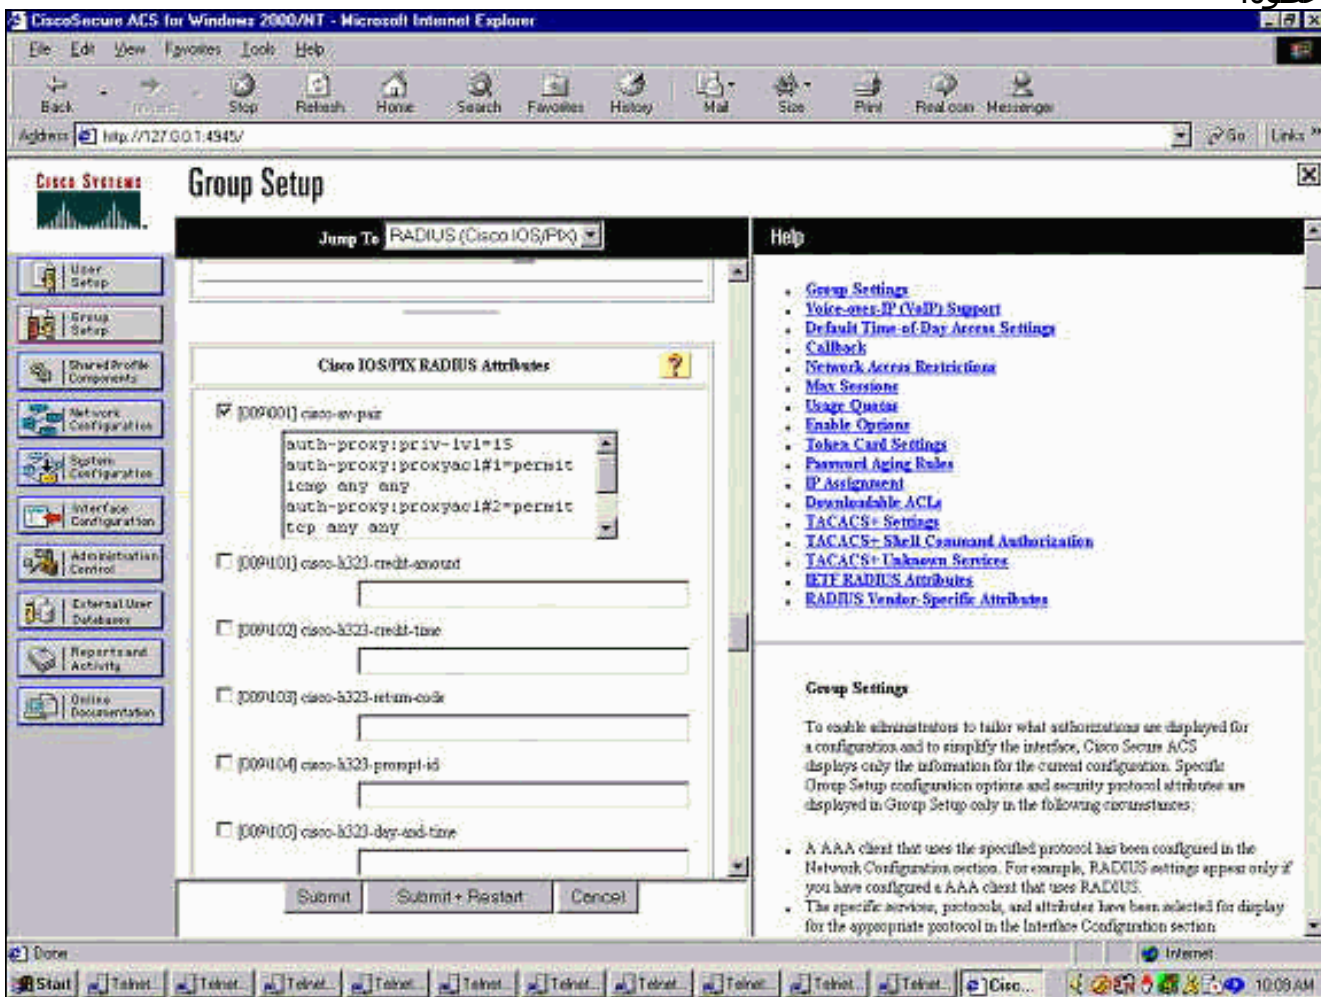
CiscoSecure ACS for Windows 2000/NT - Microsoft Internet Explorer

File Edit View Favorites Tools Help

Back Forward Stop Refresh Home Search Favorites History Mail Size Print Real.com Messenger

Address http://127.0.0.1:4945/ Go Links

Cisco Systems

Group Setup

User Setup
Group Setup
Shared Profile Components
Network Configuration
System Configuration
Interface Configuration
Administration Control
External User Databases
Reports and Activity
Online Documentation

Jump To RADIUS (Cisco IOS/PIX)

Cisco IOS/PIX RADIUS Attributes

☑ [009\001] cisco-av-pair

auth-proxy:priv-lvl=15
auth-proxy:proxyacl#1=permit icmp any any
auth-proxy:proxyacl#2=permit tcp any any

☐ [009\101] cisco-h323-credit-amount

☐ [009\102] cisco-h323-credit-time

☐ [009\103] cisco-h323-return-code

☐ [009\104] cisco-h323-prompt-id

☐ [009\105] cisco-h323-day-and-time

Submit Submit + Restart Cancel

Help

- Group Settings
- Voice-over-IP (VoIP) Support
- Default Time-of-Day Access Settings
- Callback
- Network Access Restrictions
- Max Sessions
- Usage Quotas
- Enable Options
- Token Card Settings
- Password Aging Rules
- IP Assignment
- Downloadable ACLs
- TACACS+ Settings
- TACACS+ Shell Command Authorization
- TACACS+ Unknown Services
- IETF RADIUS Attributes
- RADIUS Vendor-Specific Attributes

Group Settings

To enable administrators to tailor what authorizations are displayed for a configuration and to simplify the interface, Cisco Secure ACS displays only the information for the current configuration. Specific Group Setup configuration options and security protocol attributes are displayed in Group Setup only in the following circumstances:

- A AAA client that uses the specified protocol has been configured in the Network Configuration section. For example, RADIUS settings appear only if you have configured a AAA client that uses RADIUS.
- The specific services, protocols, and attributes have been selected for display for the appropriate protocol in the Interface Configuration section.

Done Internet

Start Telnet... Telnet... Telnet... Telnet... Telnet... Telnet... Telnet... Telnet... Telnet... Telnet... Cisco... 10:09 AM